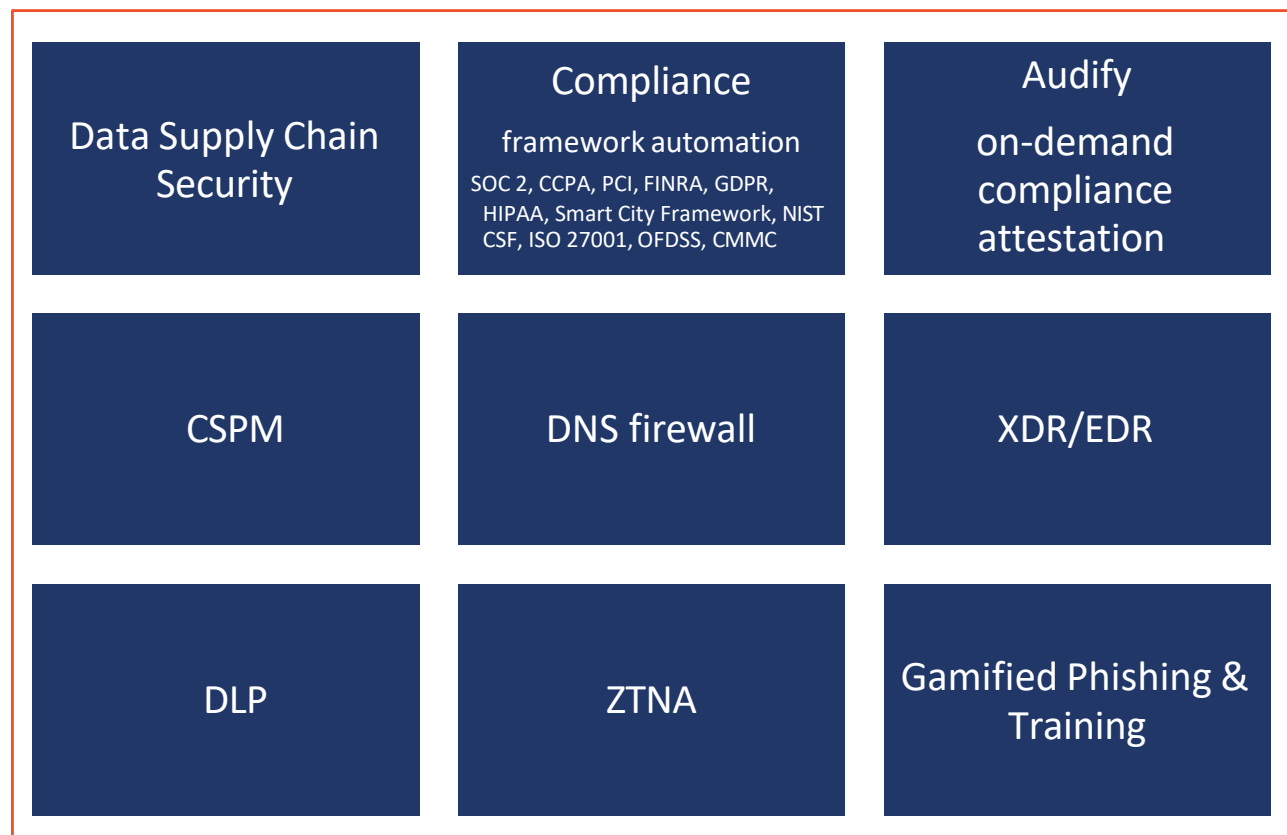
Data Supply Chain Security

Compliance

framework automation

SOC 2, CCPA, PCI, FINRA, GDPR, HIPAA, Smart City Framework, NIST CSF, ISO 27001, OFDSS, CMMC

Audify

on-demand compliance attestation

CSPM

DNS firewall

XDR/EDR

DLP

ZTNA

Gamified Phishing & Training